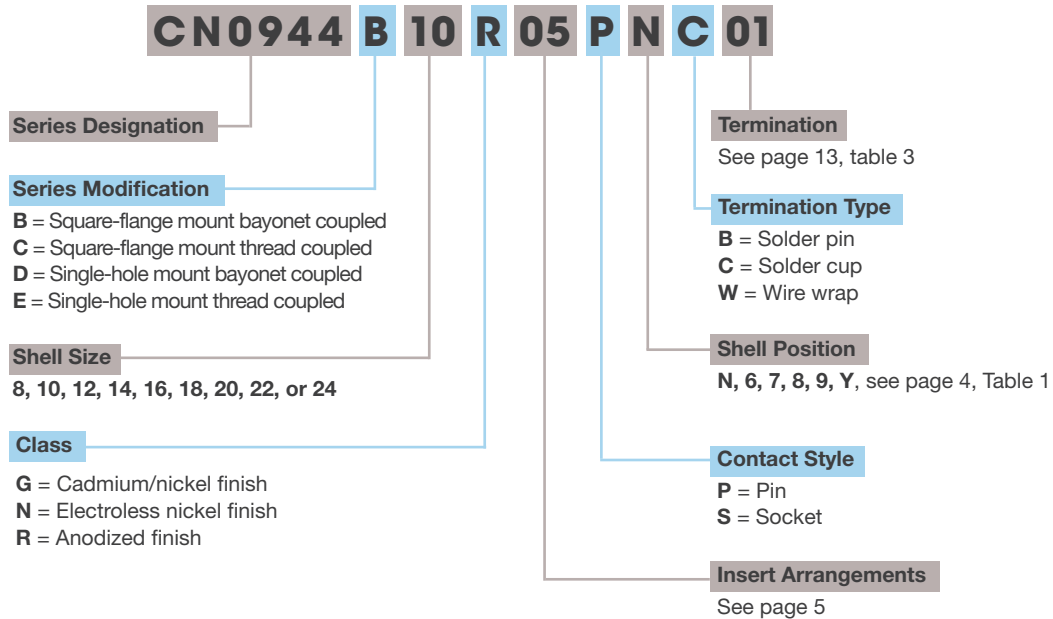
CN0944 B 10 R 05 P N C 01

Series Designation

Series Modification
B = Square-flange mount bayonet coupled
C = Square-flange mount thread coupled
D = Single-hole mount bayonet coupled
E = Single-hole mount thread coupled

Shell Size
8, 10, 12, 14, 16, 18, 20, 22, or 24

Class
G = Cadmium/nickel finish
N = Electroless nickel finish
R = Anodized finish

Termination
See page 13, table 3

Termination Type
B = Solder pin
C = Solder cup
W = Wire wrap

Shell Position
N, 6, 7, 8, 9, Y, see page 4, Table 1

Contact Style
P = Pin
S = Socket

Insert Arrangements
See page 5